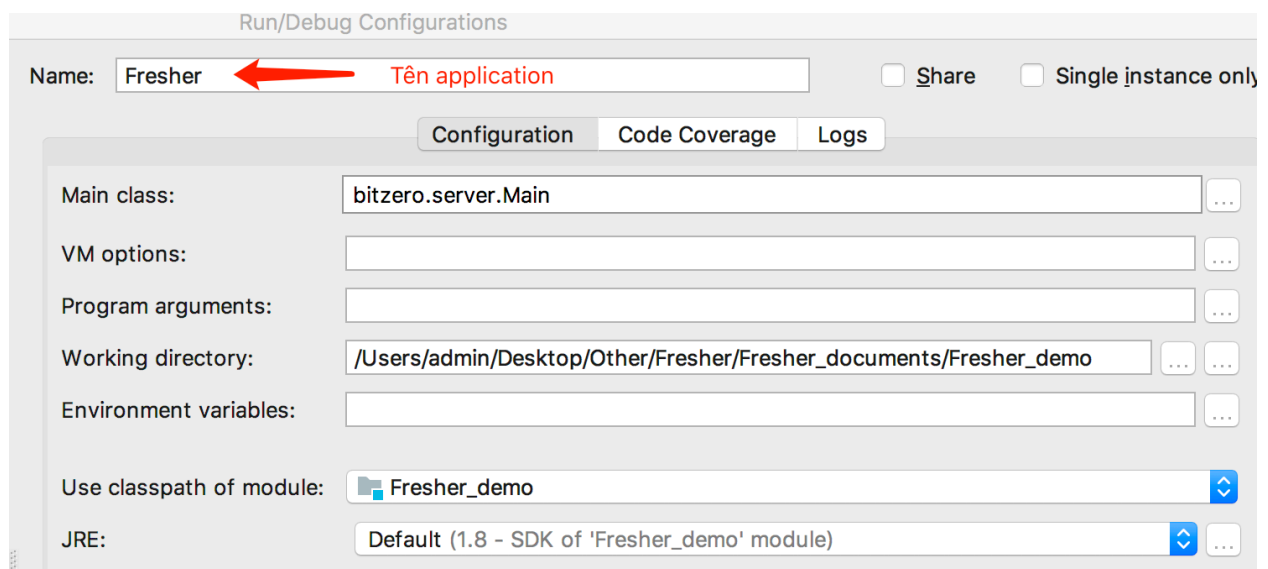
Run/Debug Configurations

Name: Fresher Tên application

Share Single instance only

Configuration Code Coverage Logs

Main class: bitzero.server.Main ...

VM options: ...

Program arguments: ...

Working directory: /Users/admin/Desktop/Other/Fresher/Fresher_documents/Fresher_demo ... ...

Environment variables: ...

Use classpath of module: Fresher_demo

JRE: Default (1.8 - SDK of 'Fresher_demo' module) ...